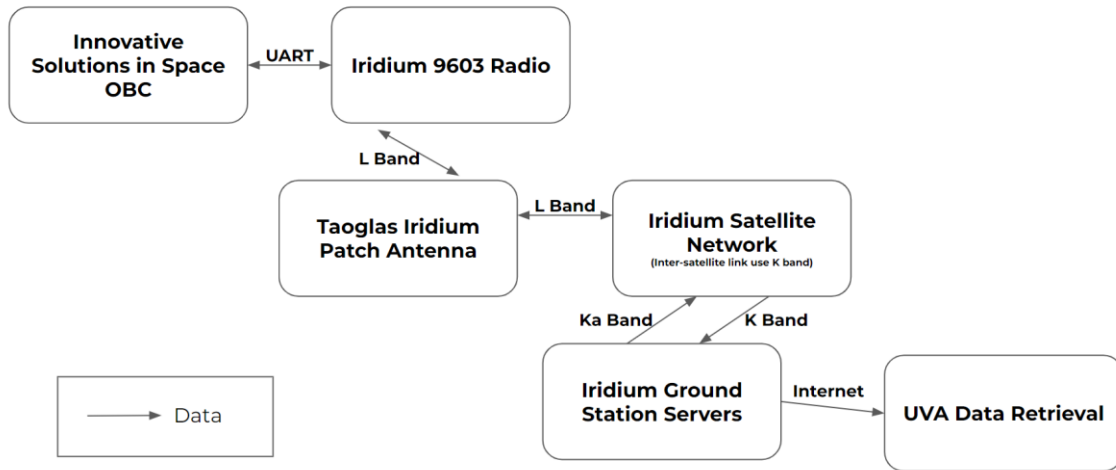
Innovative Solutions in Space OBC

UART

Iridium 9603 Radio

L Band

Taoglas Iridium Patch Antenna

L Band

Iridium Satellite Network
(Inter-satellite link use K band)

Ka Band

K Band

Iridium Ground Station Servers

Internet

UVA Data Retrieval

Data